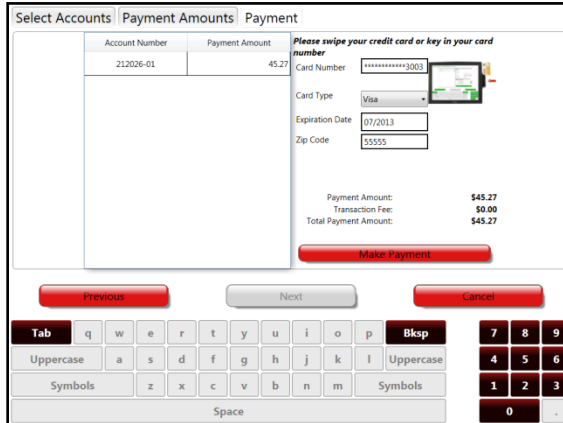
Select Accounts Payment Amounts Payment

| Account Number | Payment Amount |
|---|---|
| 212026-01 | 45.27 |

Please swipe your credit card or key in your card number

Card Number ************3003

Card Type Visa

Expiration Date 07/2013

Zip Code 55555

Payment Amount: $45.27
Transaction Fee: $0.00
Total Payment Amount: $45.27

Make Payment

Previous Next Cancel

Tab q w e r t y u i o p Bksp
Uppercase a s d f g h j k l Uppercase
Symbols z x c v b n m Symbols
Space

7 8 9
4 5 6
1 2 3
0 .